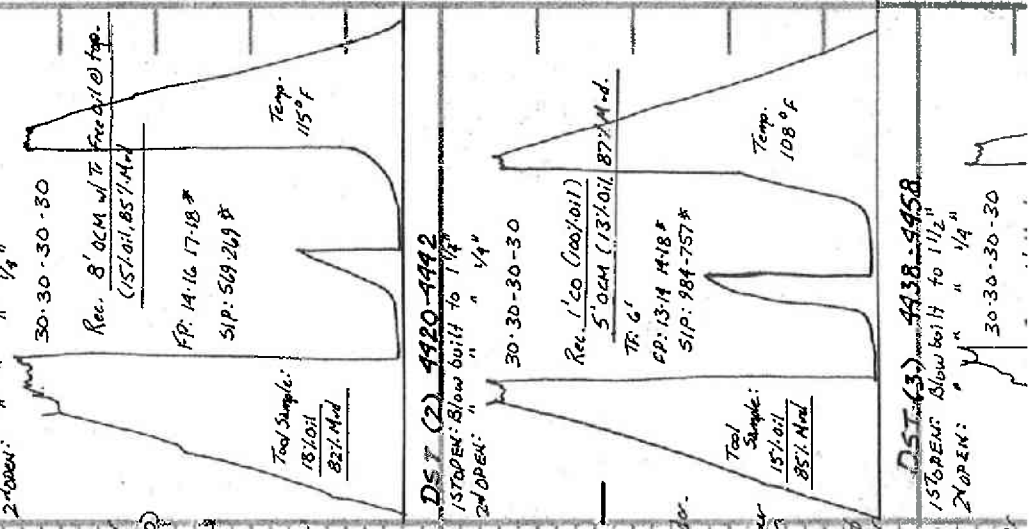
2ND OPEN: " " " 1/4"

30-30-30-30

Rec. 8' OCM w/ Tr Free Oil @ Top
(15% oil, 85% Mud)

FP: 14-16 17-18#
SIP: 569-269#

Temp. 115°F

Tool Sample:
18% oil
82% Mud

DST (2) 4420-4442
1ST OPEN: Blow built to 1 1/4"
2nd OPEN: " " " 1/4"

30-30-30-30

Rec. 1' CO (100% oil)
5' OCM (13% oil, 87% Mud)

Tr. G'
FP: 13-14 14-18#
SIP: 984-757#

Temp. 108°F

Tool Sample:
15% oil
85% Mud

DST (3) 4438-4458
1ST OPEN: Blow built to 1 1/2"
2ND OPEN: " " " 1/4"

30-30-30-30